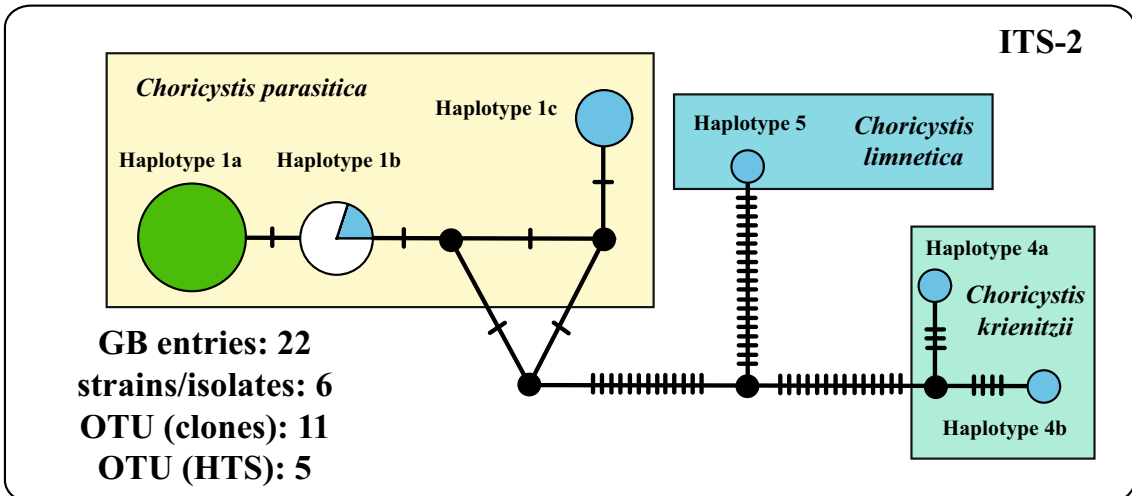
ITS-2

Choricystis parasitica

Haplotype 1c

Haplotype 1a

Haplotype 1b

Haplotype 5

Choricystis limnetica

Haplotype 4a

Choricystis krienitzii

Haplotype 4b

GB entries: 22
strains/isolates: 6
OTU (clones): 11
OTU (HTS): 5